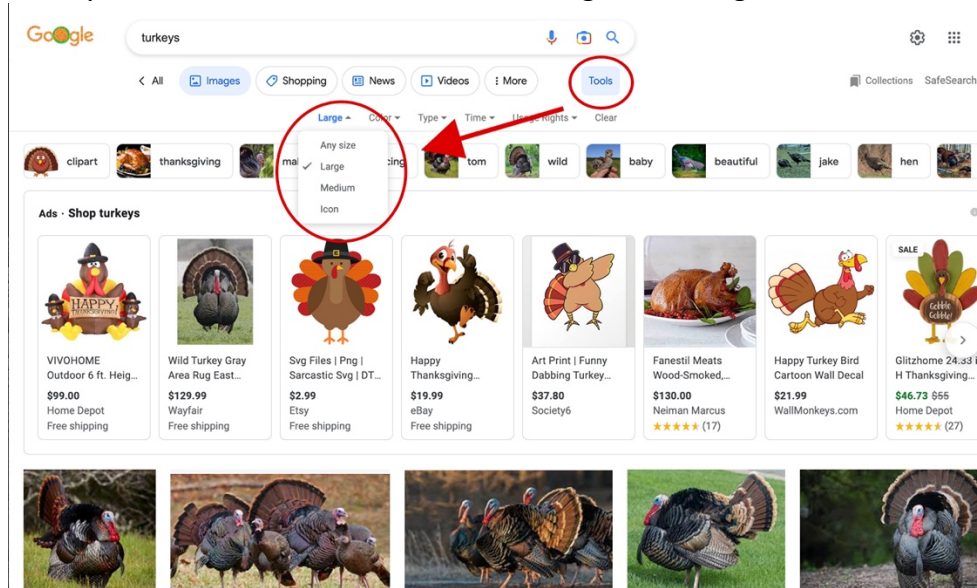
Google

turkeys

‹ All | Images | Shopping | News | Videos | ⋮ More | Tools

Collections | SafeSearch

Large ▴ | Color ▾ | Type ▾ | Time ▾ | Usage Rights ▾ | Clear

Any size
✓ Large
Medium
Icon

clipart | thanksgiving | mal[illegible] | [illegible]cing | tom | wild | baby | beautiful | jake | hen

Ads · Shop turkeys

VIVOHOME Outdoor 6 ft. Heig...
$99.00
Home Depot
Free shipping

Wild Turkey Gray Area Rug East...
$129.99
Wayfair
Free shipping

Svg Files | Png | Sarcastic Svg | DT...
$2.99
Etsy
Free shipping

Happy Thanksgiving...
$19.99
eBay
Free shipping

Art Print | Funny Dabbing Turkey...
$37.80
Society6

Fanestil Meats Wood-Smoked,...
$130.00
Neiman Marcus
★★★★★ (17)

Happy Turkey Bird Cartoon Wall Decal
$21.99
WallMonkeys.com

SALE
Glitzhome 24.33 in H Thanksgiving...
$46.73 $55
Home Depot
★★★★★ (27)

HAPPY THANKSGIVING

Gobble Gobble